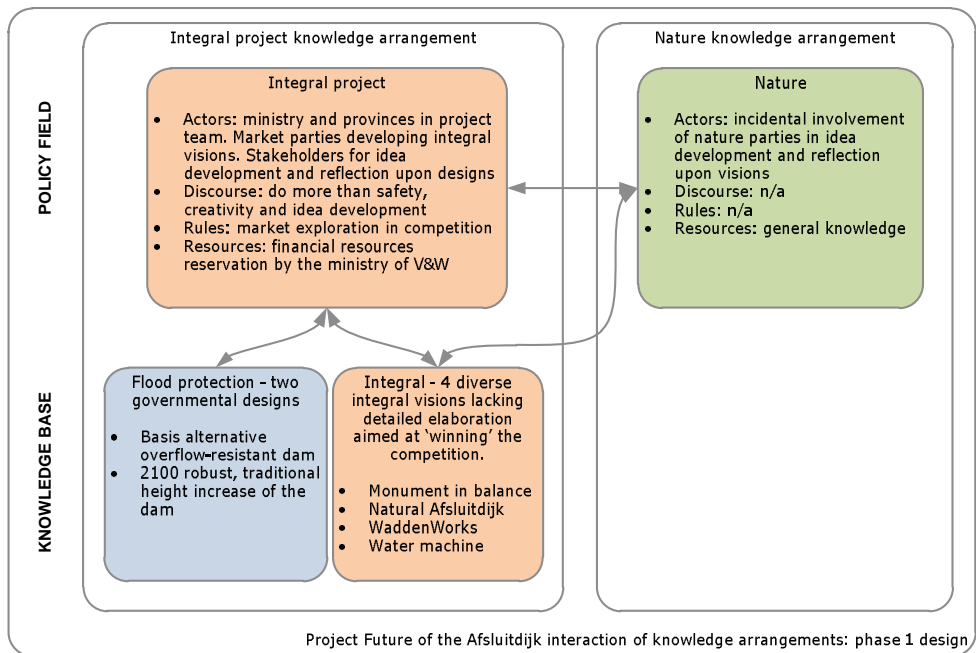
POLICY FIELD

KNOWLEDGE BASE

Integral project knowledge arrangement

Integral project

- Actors: ministry and provinces in project team. Market parties developing integral visions. Stakeholders for idea development and reflection upon designs
- Discourse: do more than safety, creativity and idea development
- Rules: market exploration in competition
- Resources: financial resources reservation by the ministry of V&W

Flood protection – two governmental designs

- Basis alternative overflow-resistant dam
- 2100 robust, traditional height increase of the dam

Integral – 4 diverse integral visions lacking detailed elaboration aimed at 'winning' the competition.

- Monument in balance
- Natural Afsluitdijk
- WaddenWorks
- Water machine

Nature knowledge arrangement

Nature

- Actors: incidental involvement of nature parties in idea development and reflection upon visions
- Discourse: n/a
- Rules: n/a
- Resources: general knowledge

Project Future of the Afsluitdijk interaction of knowledge arrangements: phase 1 design